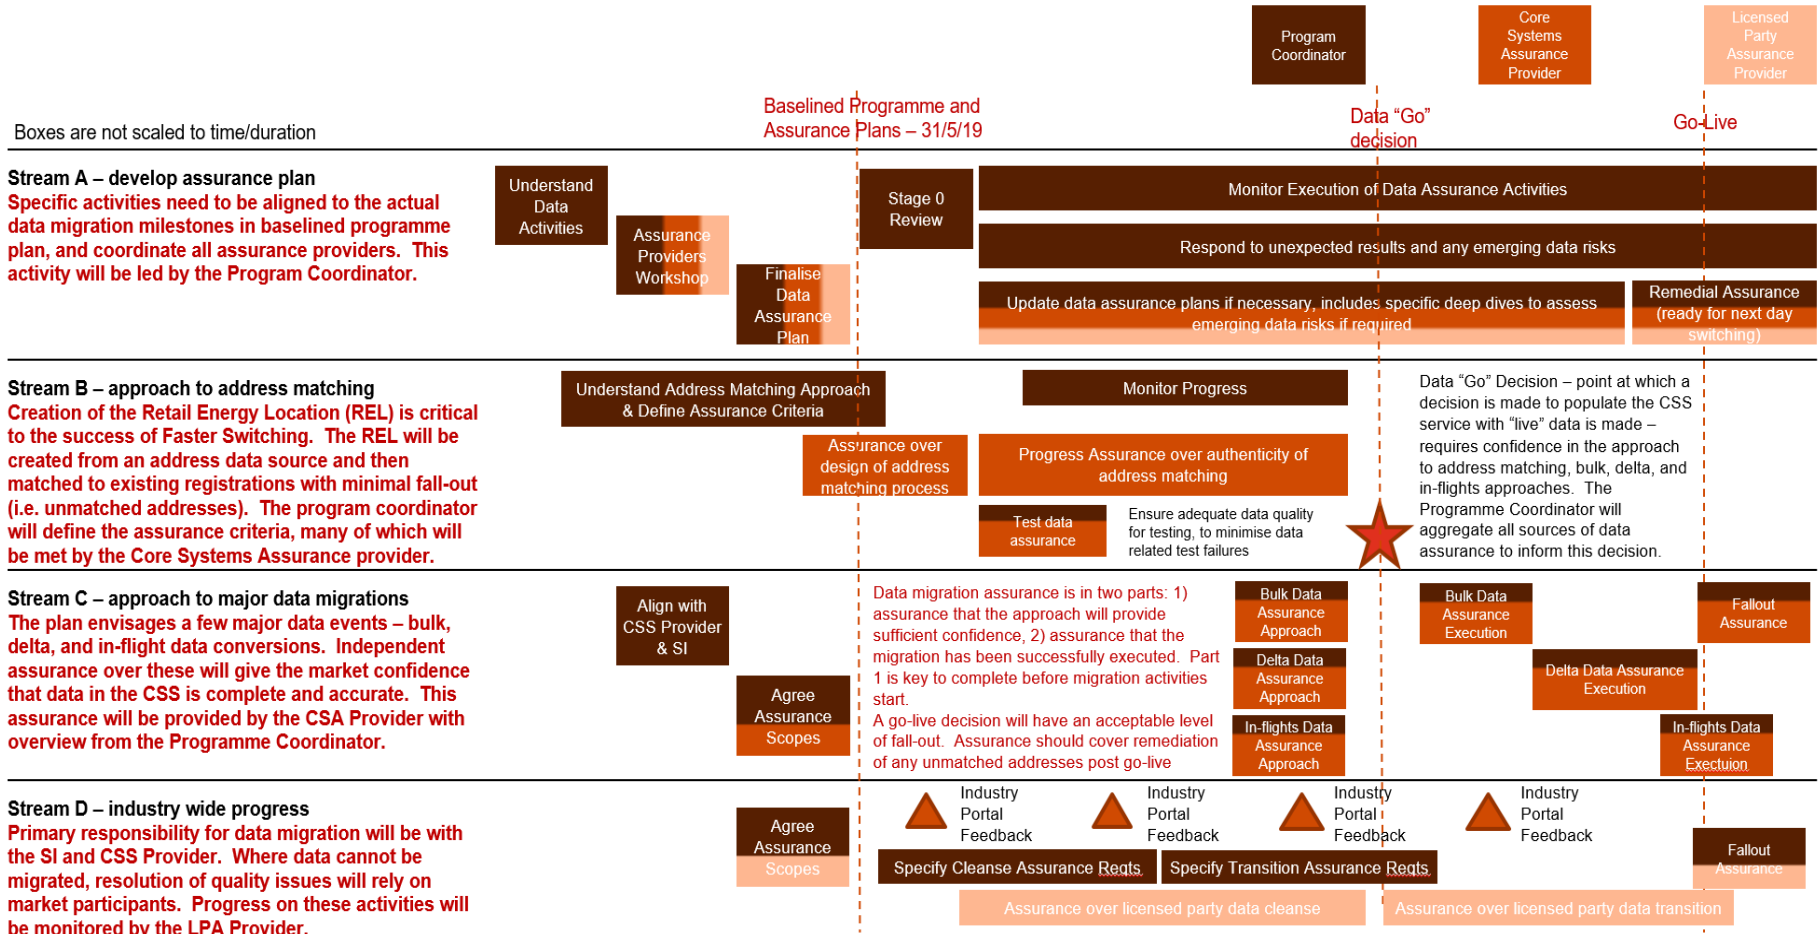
Program Coordinator

Core Systems Assurance Provider

Licensed Party Assurance Provider

Boxes are not scaled to time/duration

Baselined Programme and Assurance Plans – 31/5/19

Data "Go" decision

Go-Live

Stream A – develop assurance plan
Specific activities need to be aligned to the actual data migration milestones in baselined programme plan, and coordinate all assurance providers. This activity will be led by the Program Coordinator.

Understand Data Activities

Assurance Providers Workshop

Finalise Data Assurance Plan

Stage 0 Review

Monitor Execution of Data Assurance Activities

Respond to unexpected results and any emerging data risks

Update data assurance plans if necessary, includes specific deep dives to assess emerging data risks if required

Remedial Assurance (ready for next day switching)

Stream B – approach to address matching
Creation of the Retail Energy Location (REL) is critical to the success of Faster Switching. The REL will be created from an address data source and then matched to existing registrations with minimal fall-out (i.e. unmatched addresses). The program coordinator will define the assurance criteria, many of which will be met by the Core Systems Assurance provider.

Understand Address Matching Approach & Define Assurance Criteria

Monitor Progress

Assurance over design of address matching process

Progress Assurance over authenticity of address matching

Test data assurance

Ensure adequate data quality for testing, to minimise data related test failures

Data "Go" Decision – point at which a decision is made to populate the CSS service with "live" data is made – requires confidence in the approach to address matching, bulk, delta, and in-flights approaches. The Programme Coordinator will aggregate all sources of data assurance to inform this decision.

Stream C – approach to major data migrations
The plan envisages a few major data events – bulk, delta, and in-flight data conversions. Independent assurance over these will give the market confidence that data in the CSS is complete and accurate. This assurance will be provided by the CSA Provider with overview from the Programme Coordinator.

Align with CSS Provider & SI

Agree Assurance Scopes

Data migration assurance is in two parts: 1) assurance that the approach will provide sufficient confidence, 2) assurance that the migration has been successfully executed. Part 1 is key to complete before migration activities start.
A go-live decision will have an acceptable level of fall-out. Assurance should cover remediation of any unmatched addresses post go-live

Bulk Data Assurance Approach

Delta Data Assurance Approach

In-flights Data Assurance Approach

Bulk Data Assurance Execution

Delta Data Assurance Execution

In-flights Data Assurance Execution

Fallout Assurance

Stream D – industry wide progress
Primary responsibility for data migration will be with the SI and CSS Provider. Where data cannot be migrated, resolution of quality issues will rely on market participants. Progress on these activities will be monitored by the LPA Provider.

Agree Assurance Scopes

Industry Portal Feedback

Industry Portal Feedback

Industry Portal Feedback

Industry Portal Feedback

Specify Cleanse Assurance Reqts

Specify Transition Assurance Reqts

Fallout Assurance

Assurance over licensed party data cleanse

Assurance over licensed party data transition